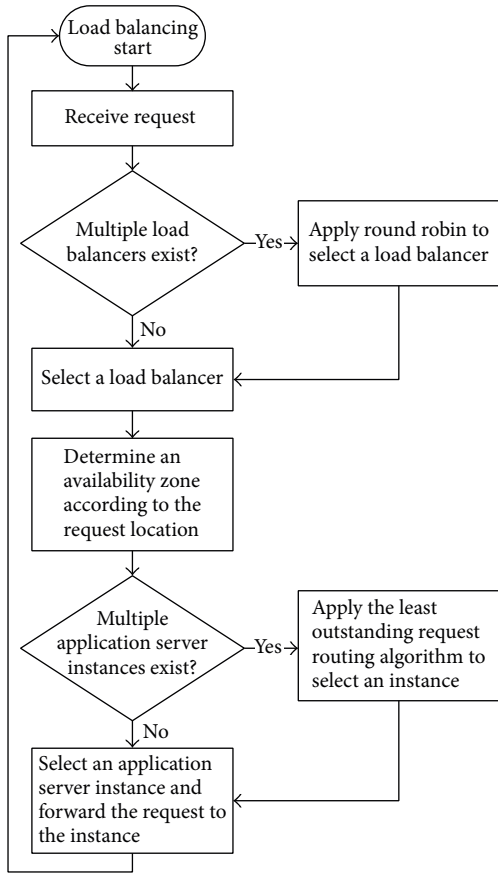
Load balancing start

Receive request

Multiple load balancers exist?

Yes

Apply round robin to select a load balancer

No

Select a load balancer

Determine an availability zone according to the request location

Multiple application server instances exist?

Yes

Apply the least outstanding request routing algorithm to select an instance

No

Select an application server instance and forward the request to the instance